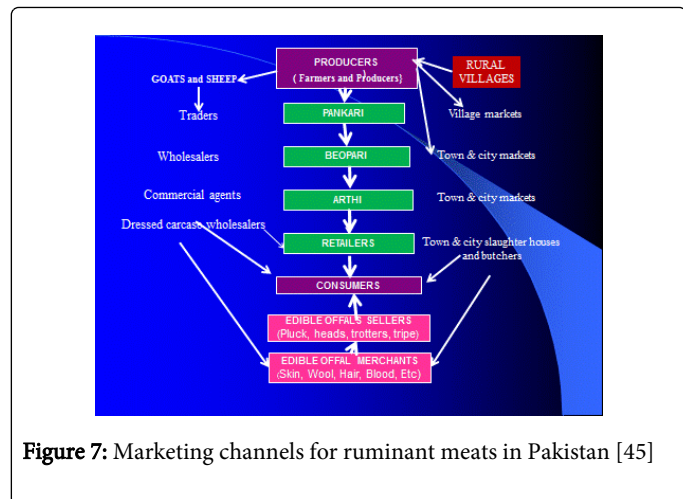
PRODUCERS
( Farmers and Producers)

RURAL VILLAGES

GOATS and SHEEP

Traders

PANKARI

Village markets

Wholesalers

BEOPARI

Town & city markets

Commercial agents

ARTHI

Town & city markets

Dressed carcase wholesalers

RETAILERS

Town & city slaughter houses and butchers

CONSUMERS

EDIBLE OFFALS SELLERS
(Pluck, heads, trotters, tripe)

EDIBLE OFFAL MERCHANTS
(Skin, Wool, Hair, Blood, Etc)

Figure 7: Marketing channels for ruminant meats in Pakistan [45]